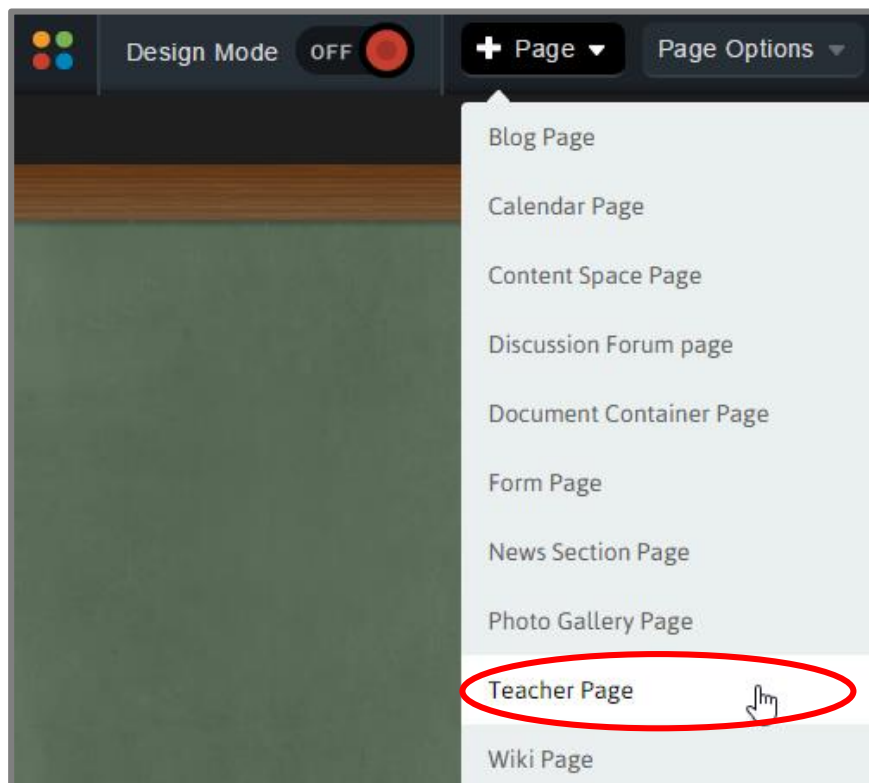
Design Mode OFF

+ Page

Page Options

Blog Page

Calendar Page

Content Space Page

Discussion Forum page

Document Container Page

Form Page

News Section Page

Photo Gallery Page

Teacher Page

Wiki Page